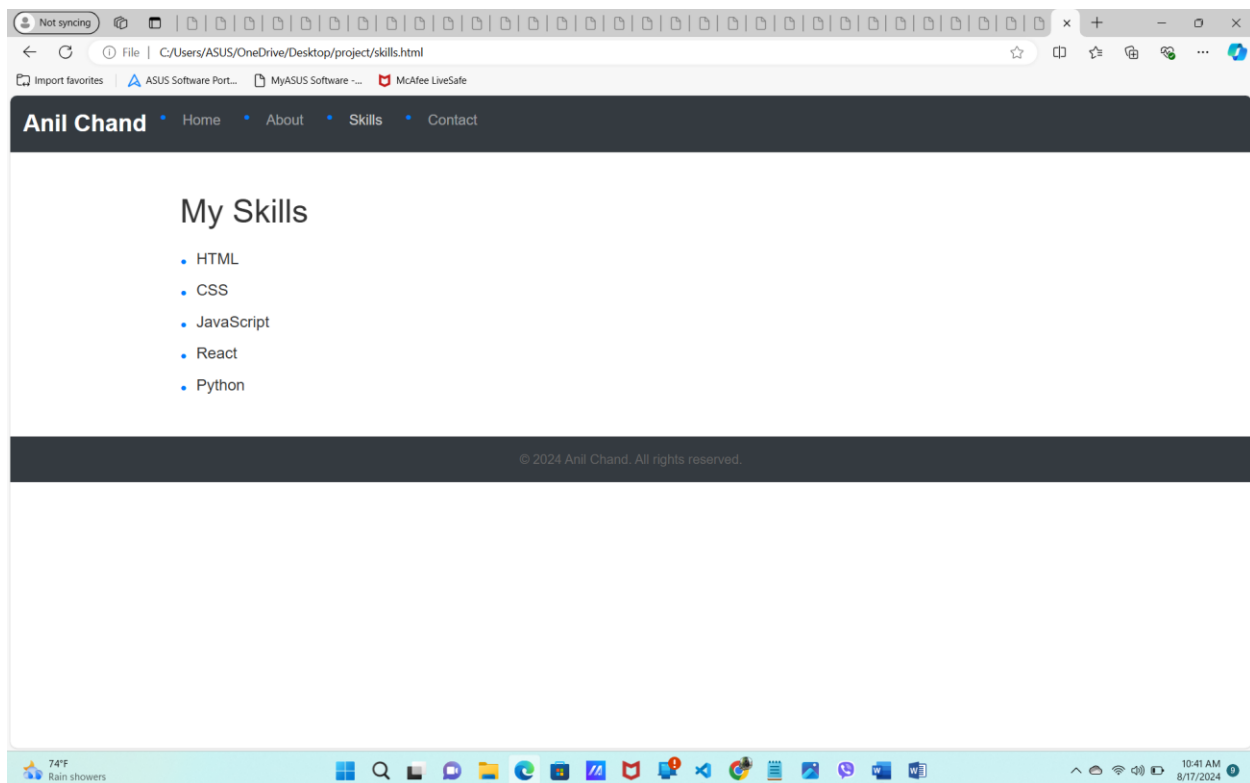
Not syncing

File | C:/Users/ASUS/OneDrive/Desktop/project/skills.html

Import favorites | ASUS Software Port... | MyASUS Software -... | McAfee LiveSafe

Anil Chand • Home • About • Skills • Contact

My Skills

- HTML
- CSS
- JavaScript
- React
- Python

© 2024 Anil Chand. All rights reserved.

74°F
Rain showers

10:41 AM
8/17/2024